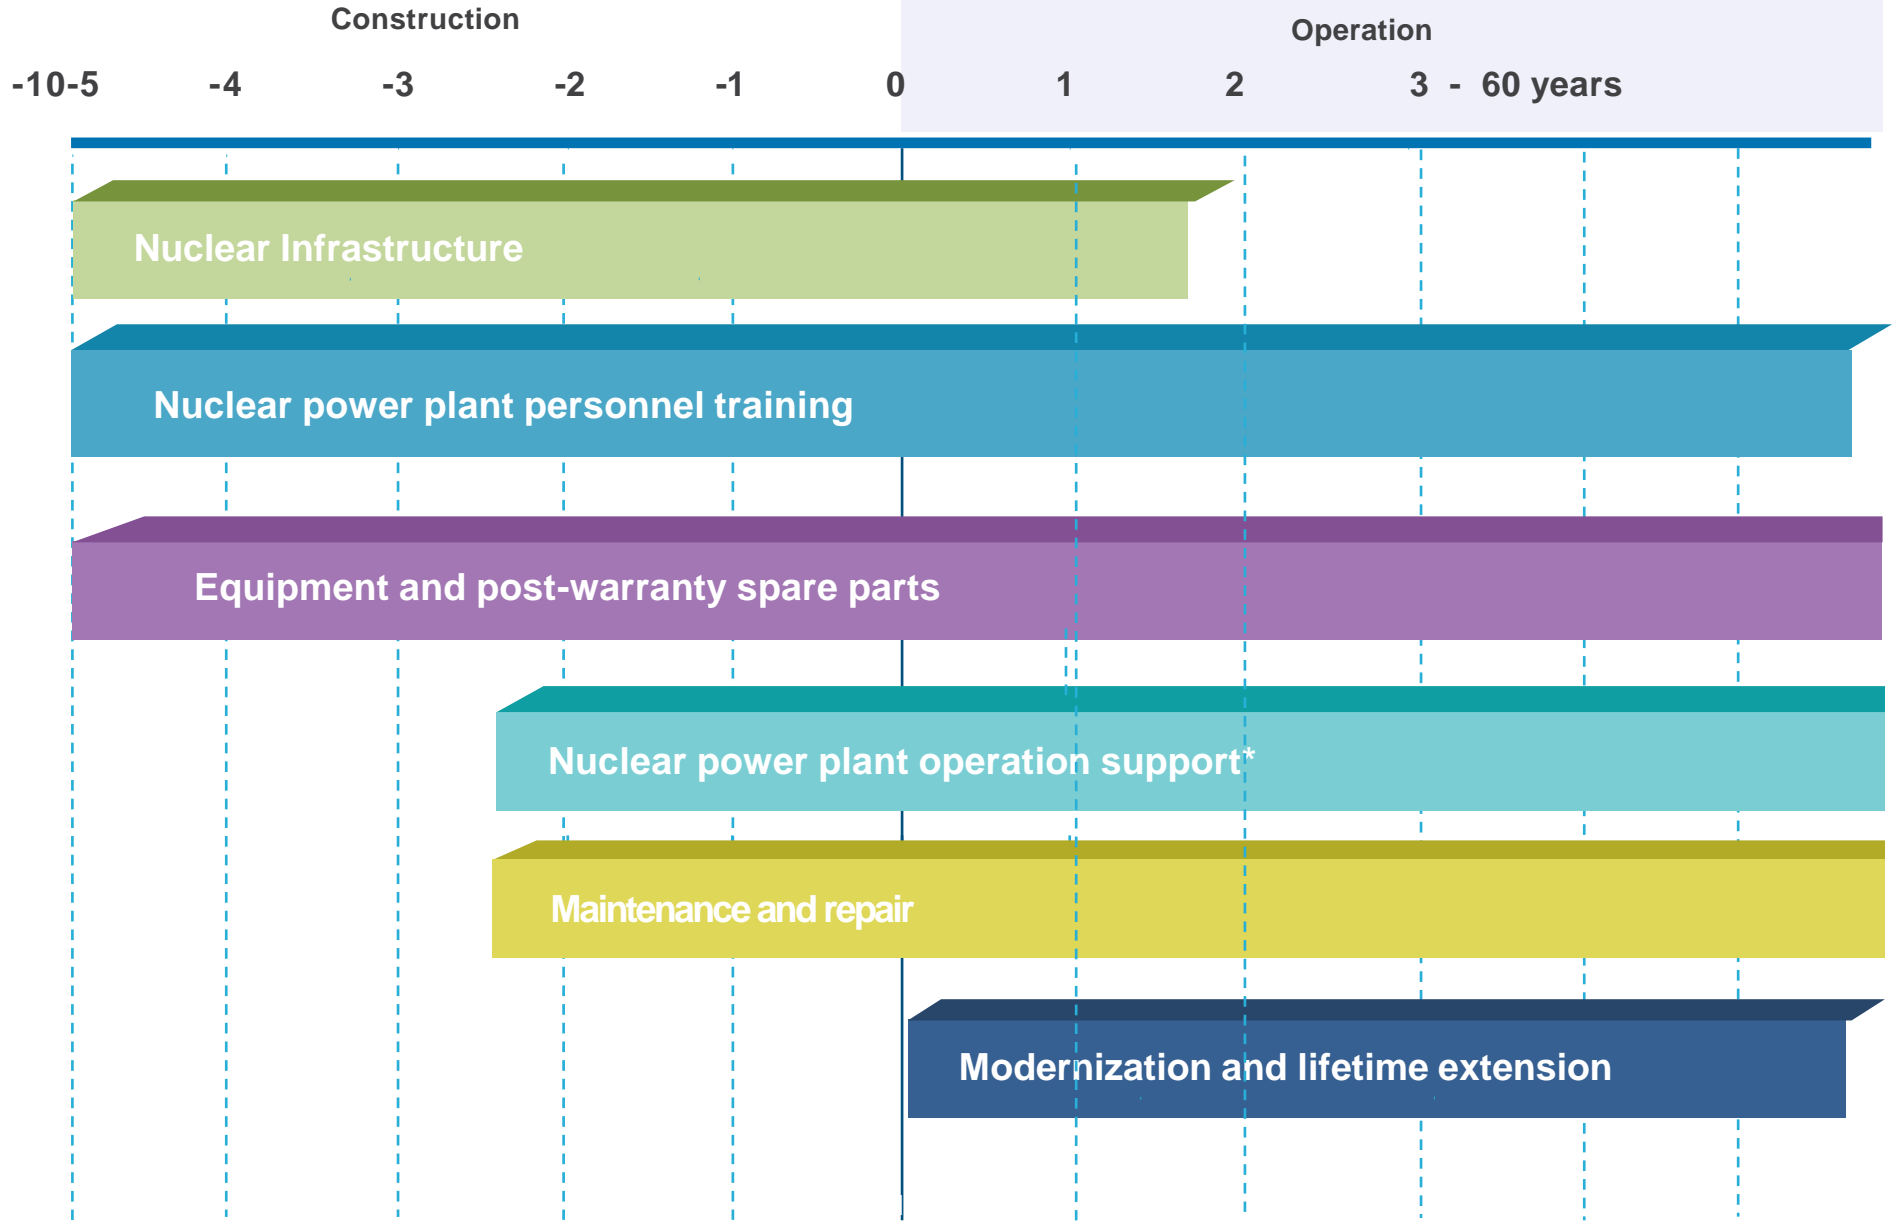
Construction

Operation

-10-5 -4 -3 -2 -1 0 1 2 3 - 60 years

Nuclear Infrastructure

Nuclear power plant personnel training

Equipment and post-warranty spare parts

Nuclear power plant operation support*

Maintenance and repair

Modernization and lifetime extension